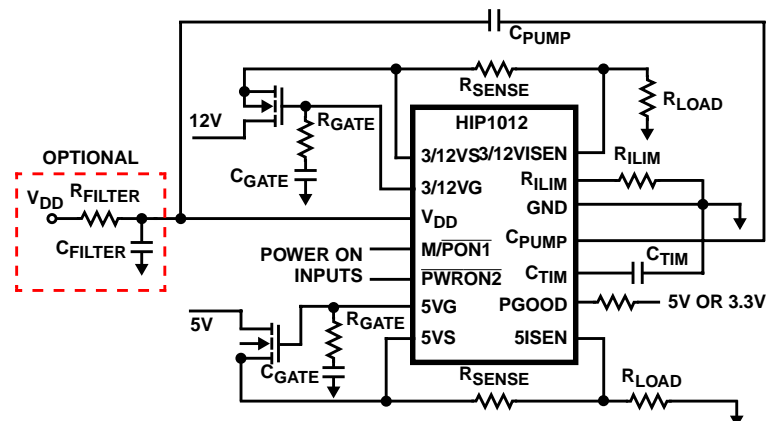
$C_{PUMP}$

$R_{SENSE}$

$R_{LOAD}$

12V

$R_{GATE}$

HIP1012

OPTIONAL

3/12VS

3/12VISEN

$R_{ILIM}$

$V_{DD}$

$R_{FILTER}$

$C_{GATE}$

3/12VG

$R_{ILIM}$

GND

$C_{FILTER}$

$V_{DD}$

$C_{PUMP}$

POWER ON

M/$\overline{PON1}$

$C_{TIM}$

INPUTS

$\overline{PWRON2}$

$C_{TIM}$

5VG

PGOOD

5V OR 3.3V

5V

$R_{GATE}$

5VS

5ISEN

$C_{GATE}$

$R_{SENSE}$

$R_{LOAD}$